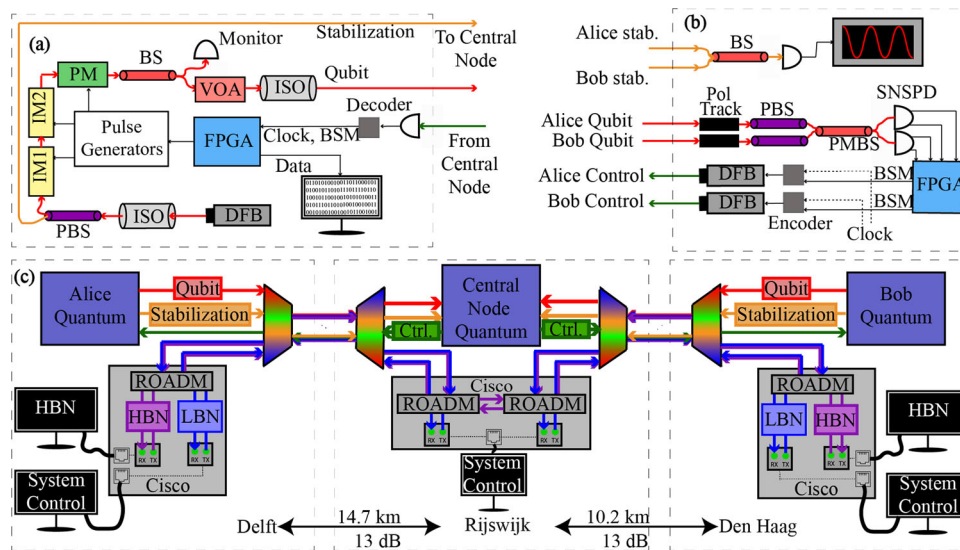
(a)
Stabilization
To Central Node
Monitor
BS
PM
IM2
IM1
VOA
ISO
Qubit
Pulse Generators
FPGA
Decoder
Clock, BSM
From Central Node
Data
0101010010010110100101
0010010010011101110110
0101011101000101010010
0101101010100101000101
0010100101001011010010
PBS
ISO
DFB

(b)
Alice stab.
Bob stab.
BS
Pol Track
PBS
SNSPD
Alice Qubit
Bob Qubit
PMBS
Alice Control
Bob Control
DFB
DFB
BSM
BSM
FPGA
Encoder
Clock

(c)
Alice Quantum
Qubit
Stabilization
Central Node Quantum
Ctrl.
Ctrl.
Qubit
Stabilization
Bob Quantum
ROADM
HBN
LBN
HBN
RX TX
RX TX
Cisco
System Control
Cisco
ROADM
ROADM
RX TX
RX TX
System Control
ROADM
LBN
HBN
HBN
RX TX
RX TX
Cisco
System Control
Delft
14.7 km
13 dB
Rijswijk
10.2 km
13 dB
Den Haag